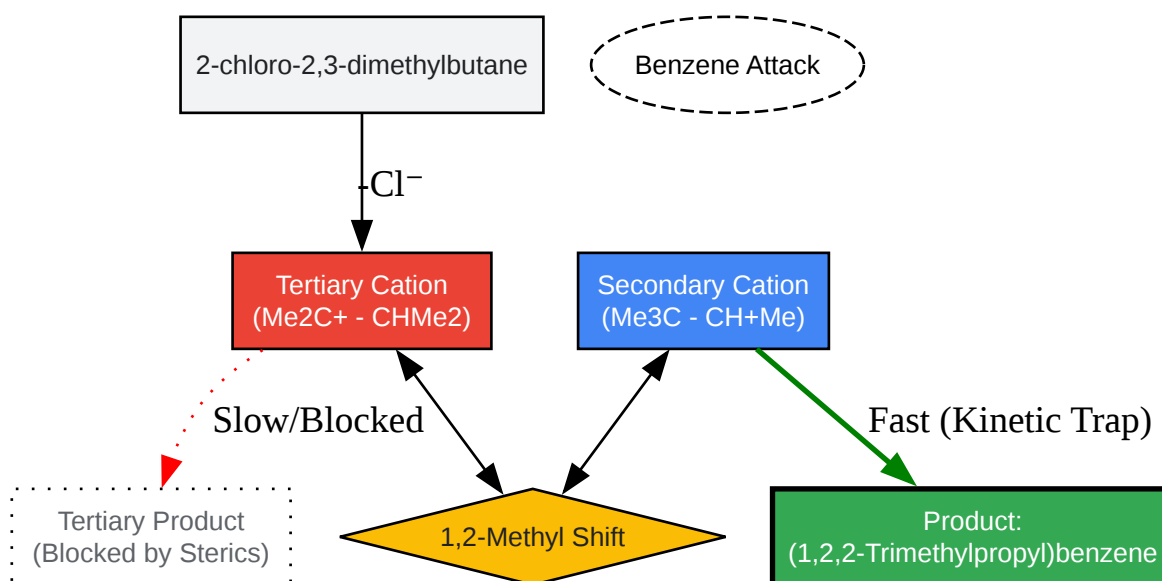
2-chloro-2,3-dimethylbutane

Benzene Attack

-Cl⁻

Tertiary Cation
(Me2C+ - CHMe2)

Secondary Cation
(Me3C - CH+Me)

Slow/Blocked

Fast (Kinetic Trap)

Tertiary Product
(Blocked by Sterics)

1,2-Methyl Shift

Product:
(1,2,2-Trimethylpropyl)benzene